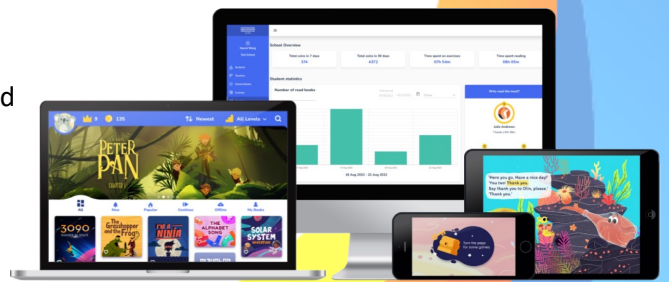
d

School Overview

Total visits in 7 days
374

Total visits in 30 days
4373

Time spent on exercises
37h 54m

Time spent reading
98h 05m

Student statistics

Number of read books

26 Aug 2022 - 25 Aug 2022

Who read the most?

135

Newest

All Levels

PETER PAN

All

New

Popular

Continue

Offline

My Books

3090

The Grasshopper and the Frog

I'M A NINJA

THE ALPHABET SONG

SOLAR SYSTEM

"Here you go. Have a nice day!" You say: Thank you. Say thank you to Olli, please. Thank you.